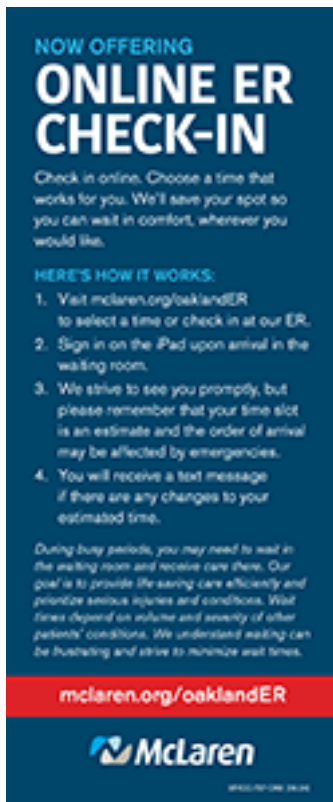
NOW OFFERING
ONLINE ER CHECK-IN

Check in online. Choose a time that works for you. We'll save your spot so you can wait in comfort, wherever you would like.

HERE'S HOW IT WORKS:

1. Visit mclaren.org/oaklandER to select a time or check in at our ER.
2. Sign in on the iPad upon arrival in the waiting room.
3. We strive to see you promptly, but please remember that your time slot is an estimate and the order of arrival may be affected by emergencies.
4. You will receive a text message if there are any changes to your estimated time.

During busy periods, you may need to wait in the waiting room and receive care there. Our goal is to provide life-saving care efficiently and prioritize serious injuries and conditions. Wait times depend on volume and severity of other patients' conditions. We understand waiting can be frustrating and strive to minimize wait times.

mclaren.org/oaklandER

McLaren

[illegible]